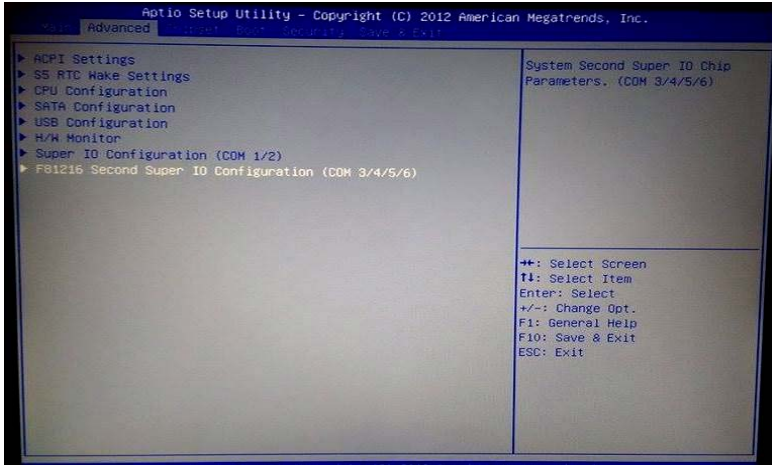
Aptio Setup Utility – Copyright (C) 2012 American Megatrends, Inc.

Main Advanced Chipset Boot Security Save & Exit

▶ ACPI Settings
▶ S5 RTC Wake Settings
▶ CPU Configuration
▶ SATA Configuration
▶ USB Configuration
▶ H/W Monitor
▶ Super IO Configuration (COM 1/2)
▶ F81216 Second Super IO Configuration (COM 3/4/5/6)

System Second Super IO Chip Parameters. (COM 3/4/5/6)

→←: Select Screen
↑↓: Select Item
Enter: Select
+/-: Change Opt.
F1: General Help
F10: Save & Exit
ESC: Exit